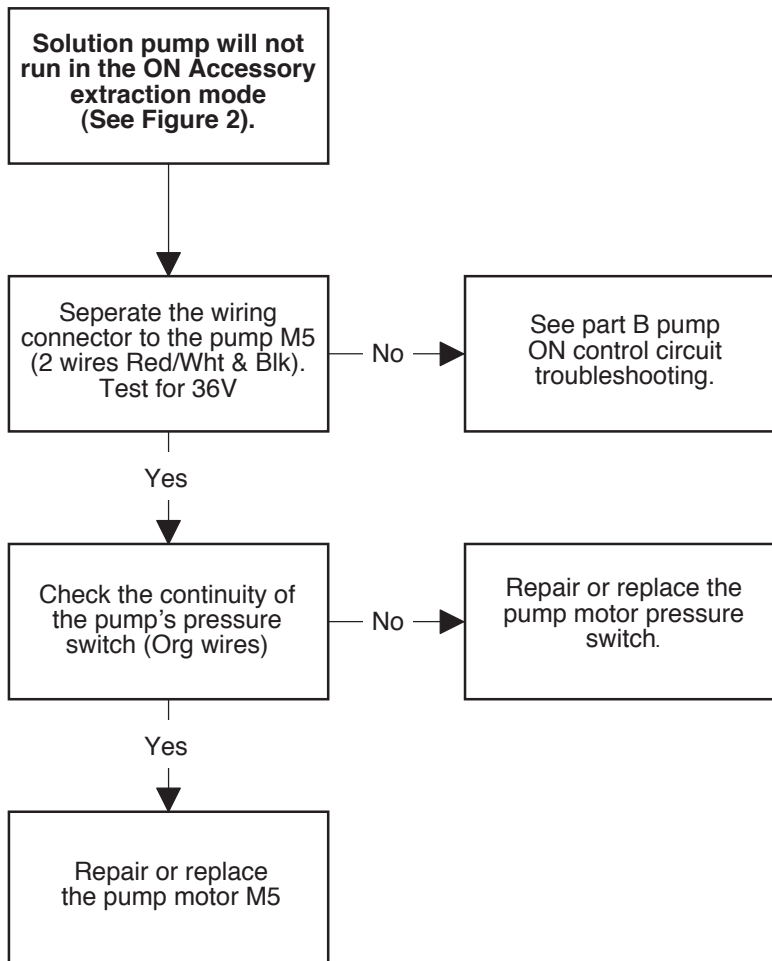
**Solution pump will not run in the ON Accessory extraction mode (See Figure 2).**

Seperate the wiring connector to the pump M5 (2 wires Red/Wht & Blk). Test for 36V

No

See part B pump ON control circuit troubleshooting.

Yes

Check the continuity of the pump's pressure switch (Org wires)

No

Repair or replace the pump motor pressure switch.

Yes

Repair or replace the pump motor M5